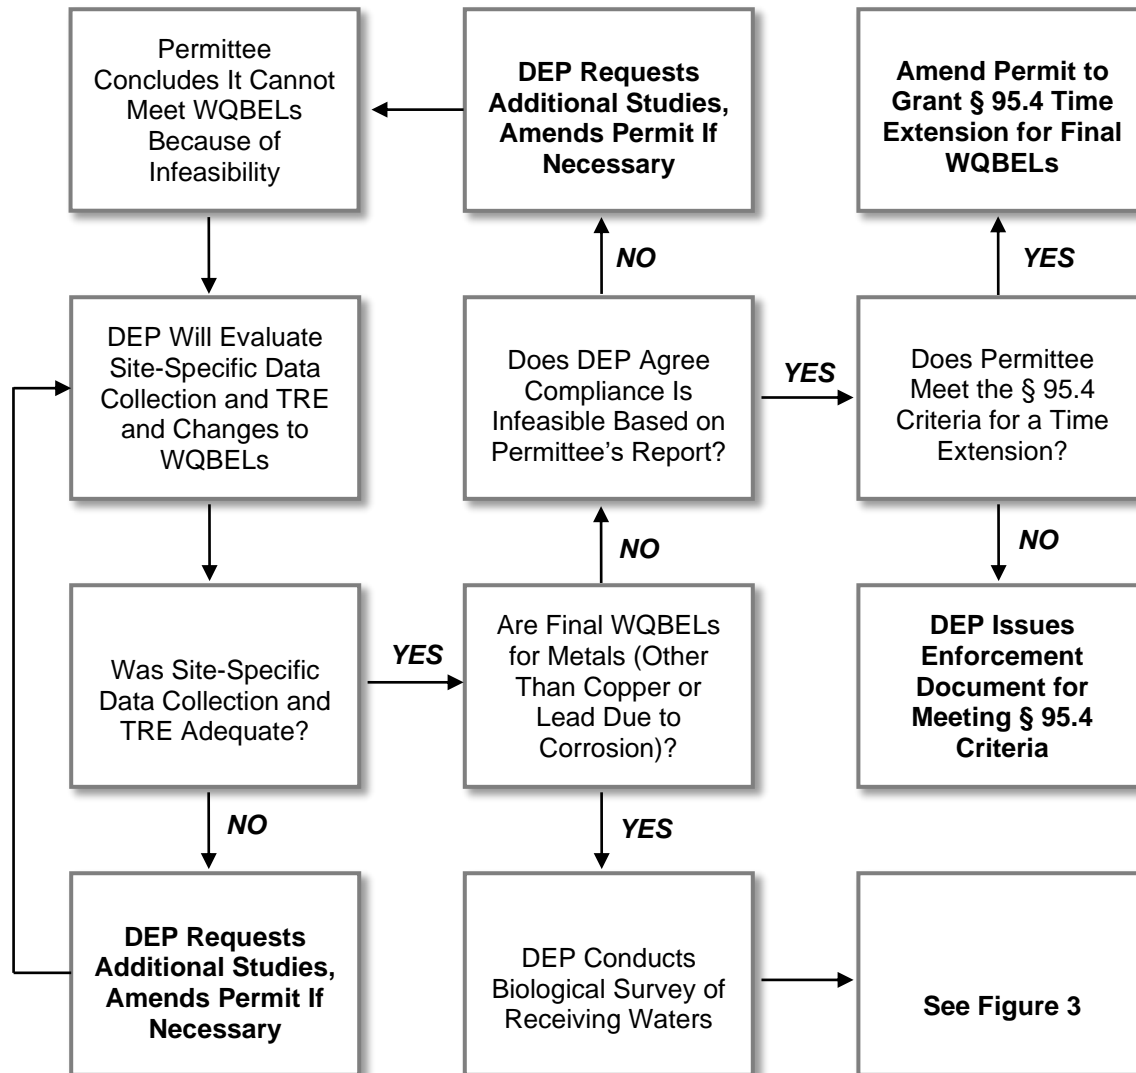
Permittee Concludes It Cannot Meet WQBELs Because of Infeasibility

DEP Requests Additional Studies, Amends Permit If Necessary

Amend Permit to Grant § 95.4 Time Extension for Final WQBELs

NO

YES

DEP Will Evaluate Site-Specific Data Collection and TRE and Changes to WQBELs

Does DEP Agree Compliance Is Infeasible Based on Permittee's Report?

YES

Does Permittee Meet the § 95.4 Criteria for a Time Extension?

NO

NO

Was Site-Specific Data Collection and TRE Adequate?

YES

Are Final WQBELs for Metals (Other Than Copper or Lead Due to Corrosion)?

DEP Issues Enforcement Document for Meeting § 95.4 Criteria

NO

YES

DEP Requests Additional Studies, Amends Permit If Necessary

DEP Conducts Biological Survey of Receiving Waters

See Figure 3